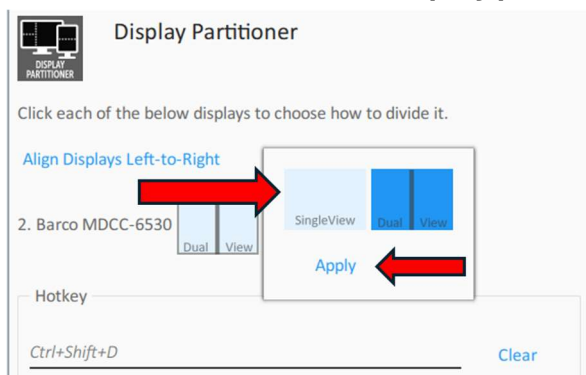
DISPLAY PARTITIONER

Display Partitioner

Click each of the below displays to choose how to divide it.

Align Displays Left-to-Right

2. Barco MDCC-6530

Dual View

SingleView

Dual View

Apply

Hotkey

Ctrl+Shift+D

Clear